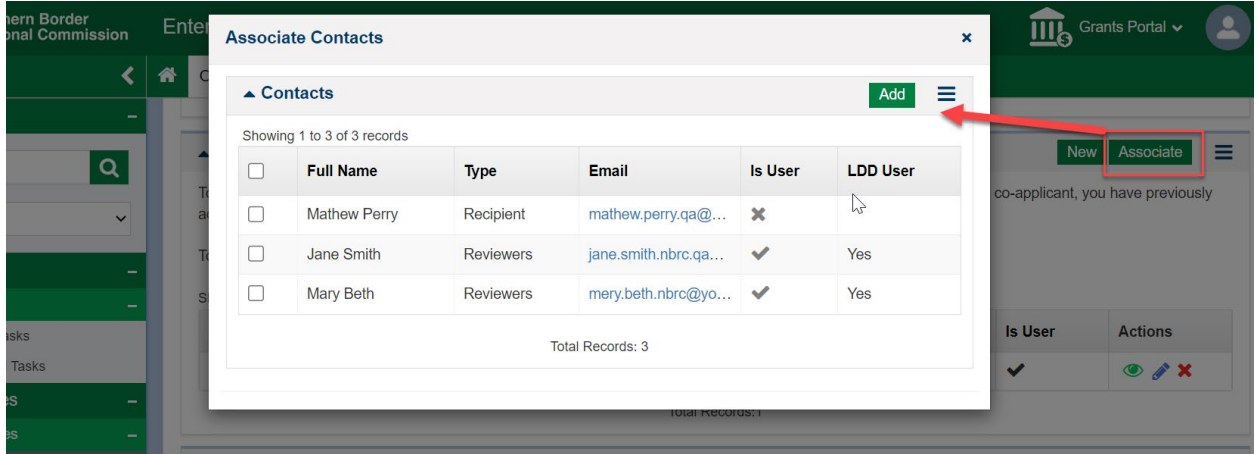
nern Border
onal Commission

Ente

Grants Portal

Associate Contacts

×

▲ Contacts

Add

Showing 1 to 3 of 3 records

| | Full Name | Type | Email | Is User | LDD User |
|---|---|---|---|---|---|
| | Mathew Perry | Recipient | mathew.perry.qa@... | ✖ | |
| | Jane Smith | Reviewers | jane.smith.nbrc.qa... | ✔ | Yes |
| | Mary Beth | Reviewers | mery.beth.nbrc@yo... | ✔ | Yes |

Total Records: 3

New Associate

co-applicant, you have previously

Is User

Actions

asks

Tasks

es

es

Total Records:1